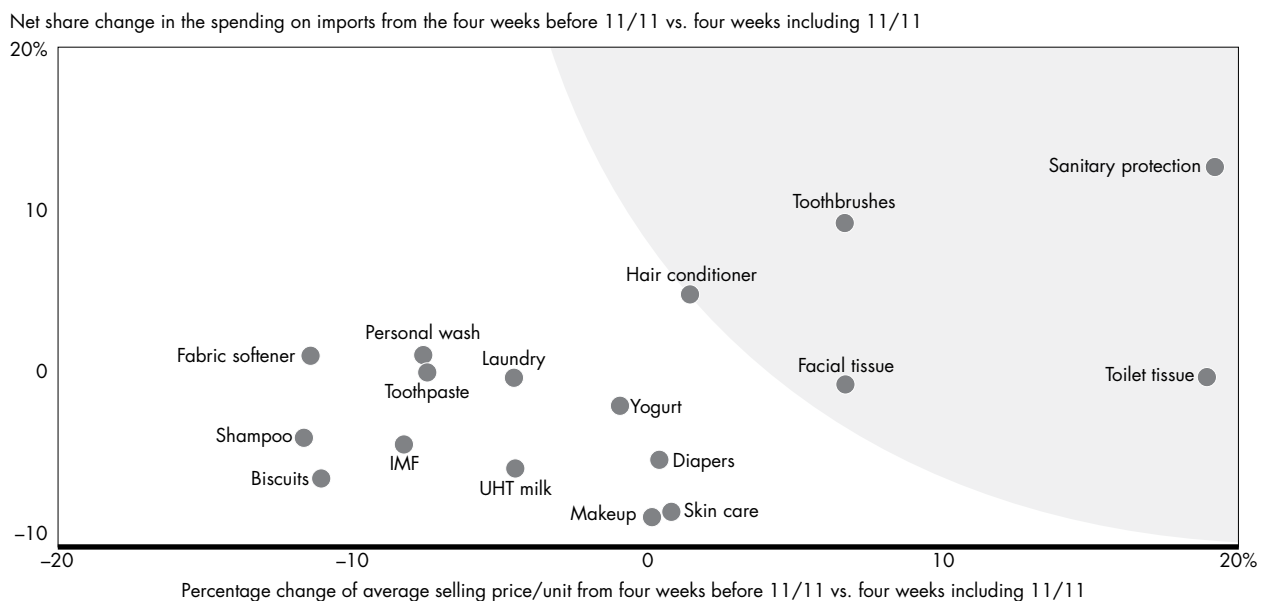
Net share change in the spending on imports from the four weeks before 11/11 vs. four weeks including 11/11

20%

10

0

–10

–20

–10

0

10

20%

Sanitary protection

Toothbrushes

Hair conditioner

Personal wash

Fabric softener

Laundry

Facial tissue

Toilet tissue

Toothpaste

Yogurt

Shampoo

IMF

Diapers

Biscuits

UHT milk

Makeup

Skin care

Percentage change of average selling price/unit from four weeks before 11/11 vs. four weeks including 11/11